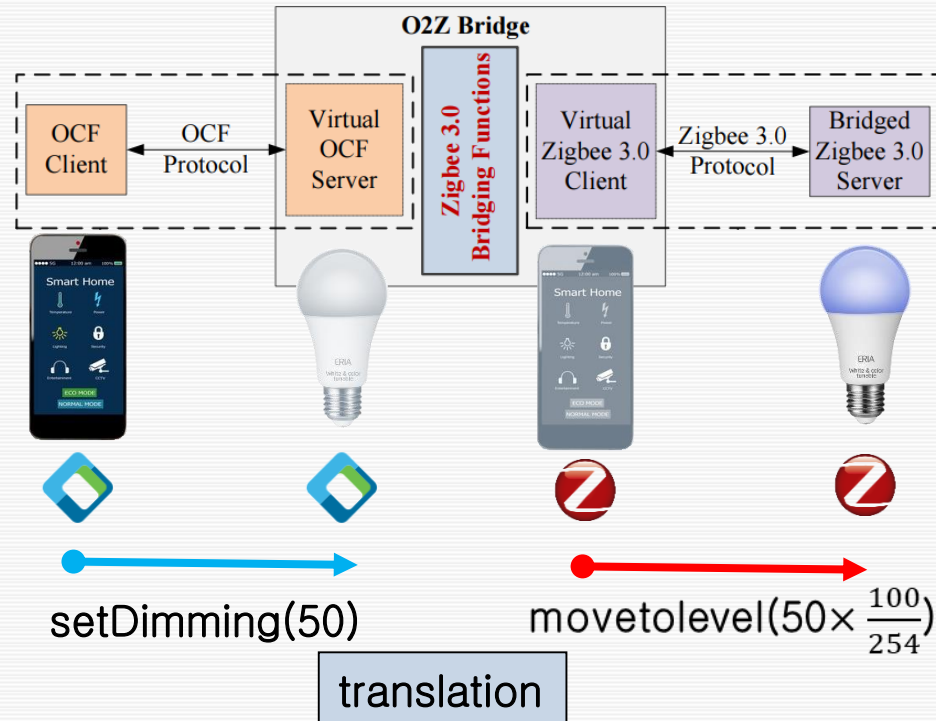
O2Z Bridge

OCF Client

OCF Protocol

Virtual OCF Server

Zigbee 3.0 Bridging Functions

Virtual Zigbee 3.0 Client

Zigbee 3.0 Protocol

Bridged Zigbee 3.0 Server

Smart Home
Temperature
Power
Lighting
Security
Entertainment
CCTV
ECO MODE
NORMAL MODE

ERIA
white & color tunable

Smart Home
Temperature
Power
Lighting
Security
Entertainment
CCTV
ECO MODE
NORMAL MODE

ERIA
white & color tunable

setDimming(50)

movetolevel($50\times\frac{100}{254}$)

translation